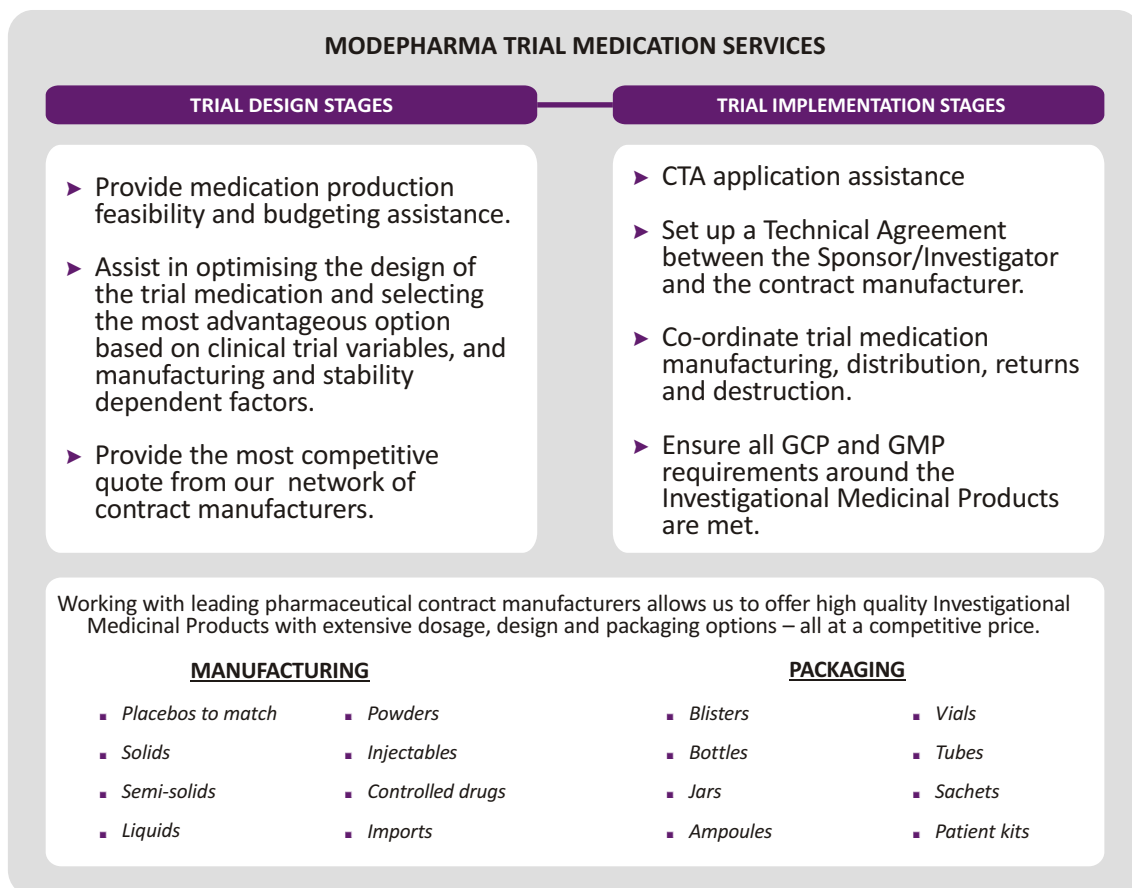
MODEPHARMA TRIAL MEDICATION SERVICES

TRIAL DESIGN STAGES

TRIAL IMPLEMENTATION STAGES

➤ Provide medication production feasibility and budgeting assistance.

➤ Assist in optimising the design of the trial medication and selecting the most advantageous option based on clinical trial variables, and manufacturing and stability dependent factors.

➤ Provide the most competitive quote from our network of contract manufacturers.

➤ CTA application assistance

➤ Set up a Technical Agreement between the Sponsor/Investigator and the contract manufacturer.

➤ Co-ordinate trial medication manufacturing, distribution, returns and destruction.

➤ Ensure all GCP and GMP requirements around the Investigational Medicinal Products are met.

Working with leading pharmaceutical contract manufacturers allows us to offer high quality Investigational Medicinal Products with extensive dosage, design and packaging options – all at a competitive price.

MANUFACTURING

- Placebos to match
- Solids
- Semi-solids
- Liquids

- Powders
- Injectables
- Controlled drugs
- Imports

PACKAGING

- Blisters
- Bottles
- Jars
- Ampoules

- Vials
- Tubes
- Sachets
- Patient kits